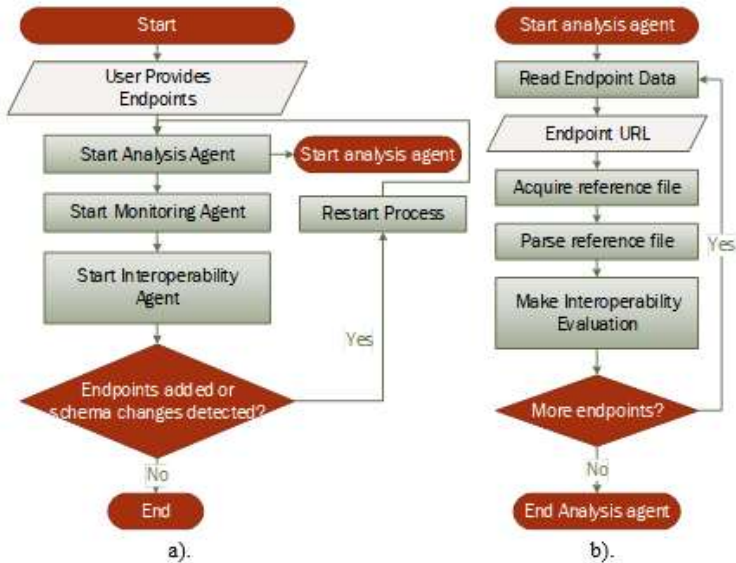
Start

User Provides Endpoints

Start Analysis Agent

Start analysis agent

Start Monitoring Agent

Restart Process

Start Interoperability Agent

Yes

Endpoints added or schema changes detected?

No

End

a).

Start analysis agent

Read Endpoint Data

Endpoint URL

Acquire reference file

Parse reference file

Yes

Make Interoperability Evaluation

More endpoints?

No

End Analysis agent

b).